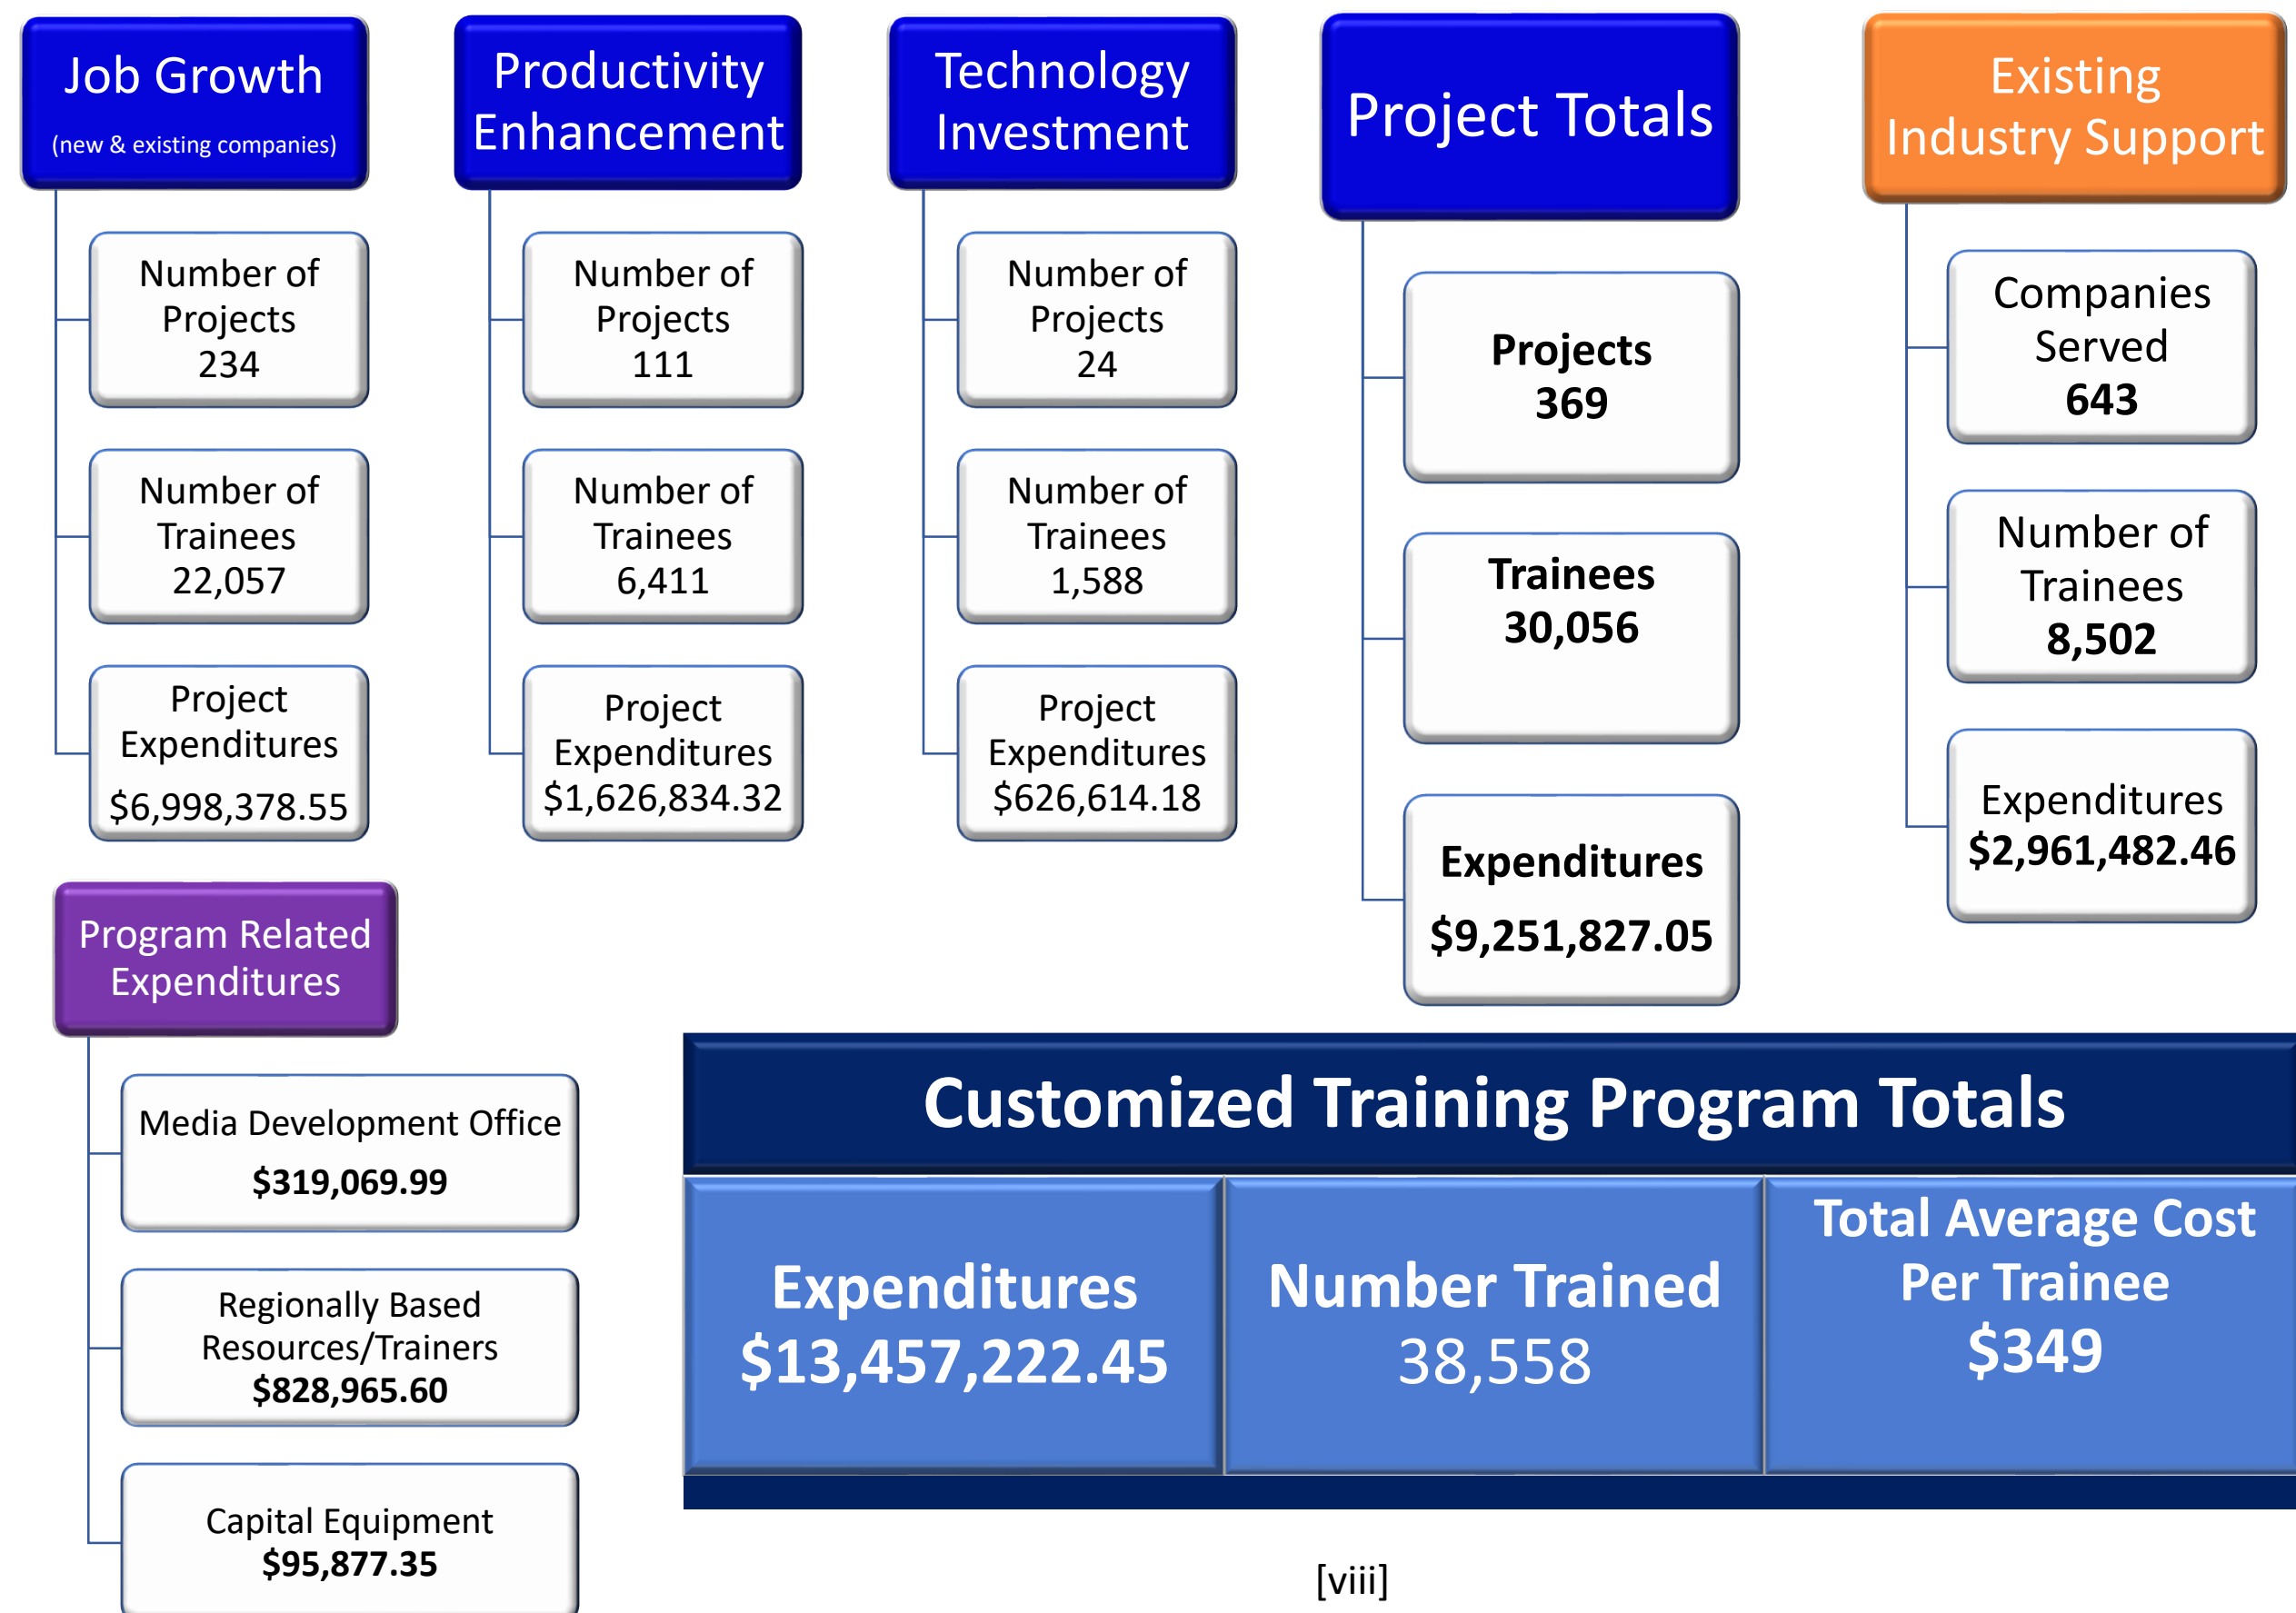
Job Growth
(new & existing companies)

Number of Projects
234

Number of Trainees
22,057

Project Expenditures
$6,998,378.55

Productivity Enhancement

Number of Projects
111

Number of Trainees
6,411

Project Expenditures
$1,626,834.32

Technology Investment

Number of Projects
24

Number of Trainees
1,588

Project Expenditures
$626,614.18

Project Totals

Projects
369

Trainees
30,056

Expenditures
$9,251,827.05

Existing Industry Support

Companies Served
643

Number of Trainees
8,502

Expenditures
$2,961,482.46

Program Related Expenditures

Media Development Office
$319,069.99

Regionally Based Resources/Trainers
$828,965.60

Capital Equipment
$95,877.35

Customized Training Program Totals

| Expenditures $13,457,222.45 | Number Trained 38,558 | Total Average Cost Per Trainee $349 |
|---|---|---|

[viii]